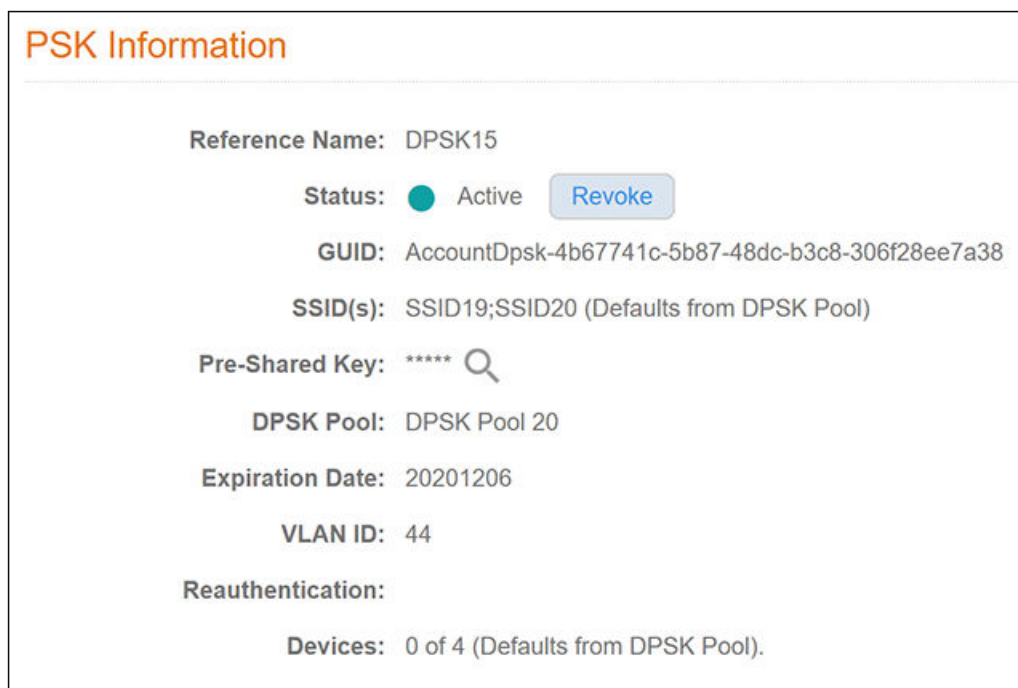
PSK Information

Reference Name: DPSK15

Status: Active Revoke

GUID: AccountDpsk-4b67741c-5b87-48dc-b3c8-306f28ee7a38

SSID(s): SSID19;SSID20 (Defaults from DPSK Pool)

Pre-Shared Key: *****

DPSK Pool: DPSK Pool 20

Expiration Date: 20201206

VLAN ID: 44

Reauthentication:

Devices: 0 of 4 (Defaults from DPSK Pool).